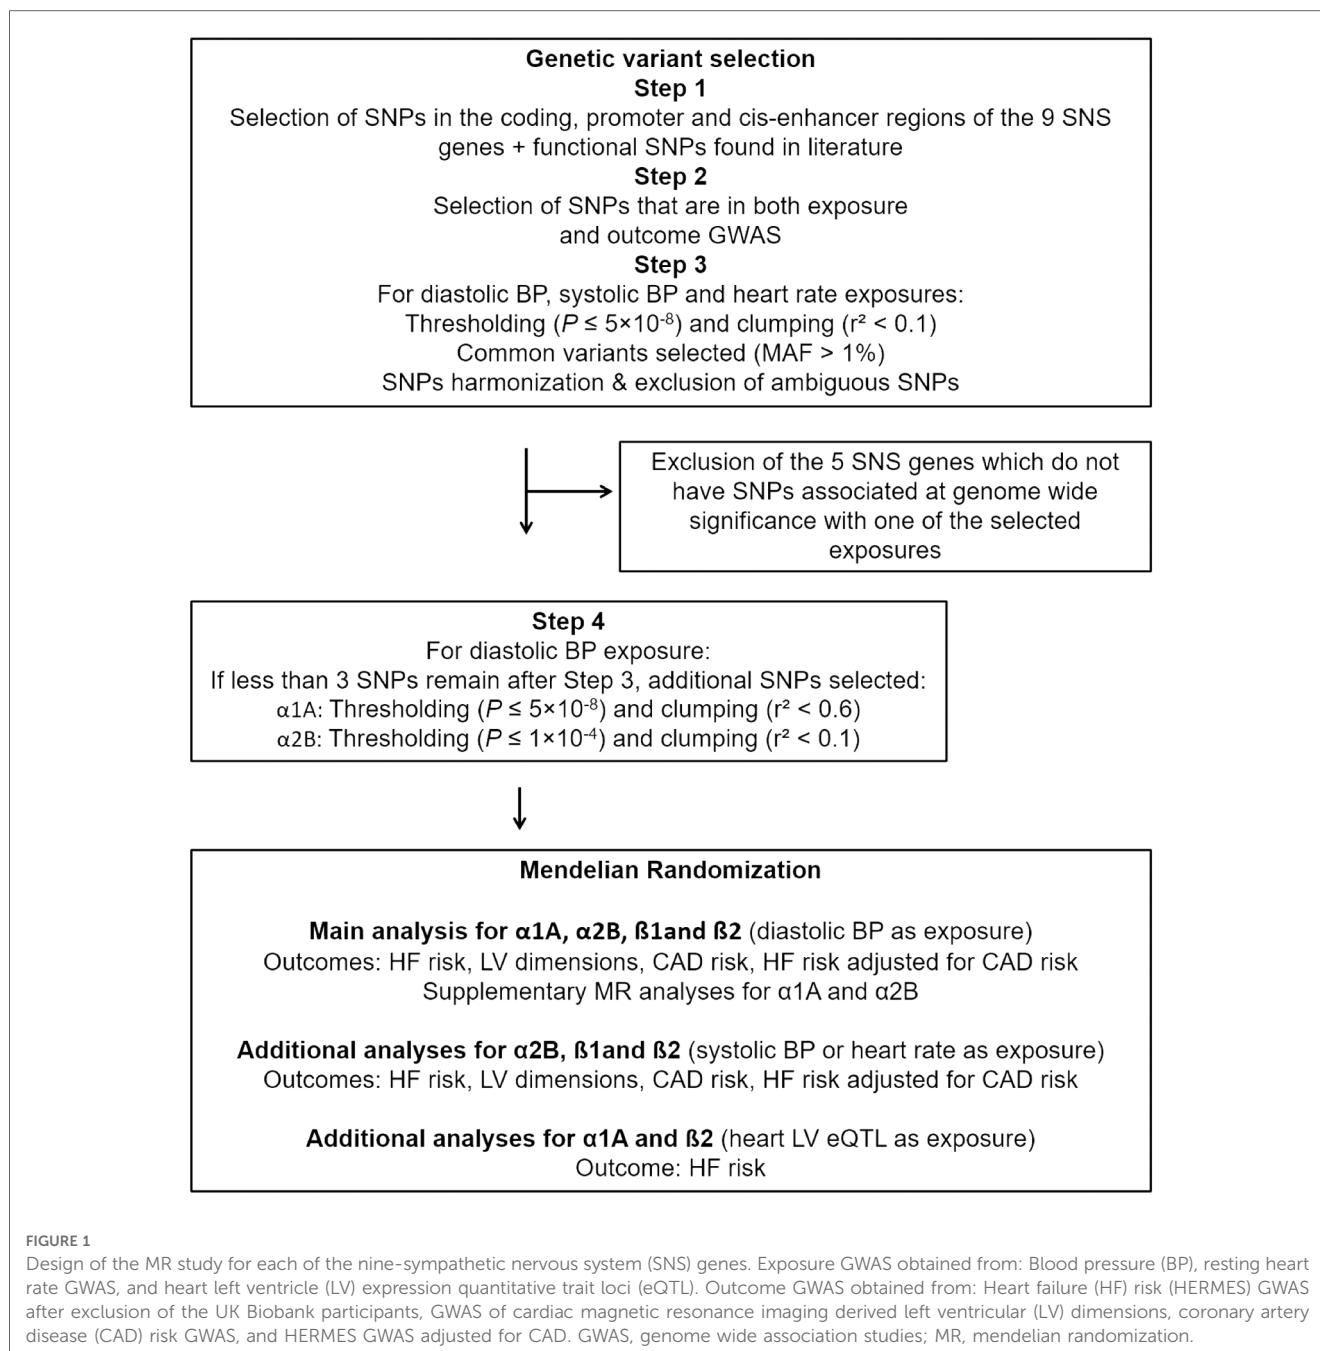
Genetic variant selection
Step 1
Selection of SNPs in the coding, promoter and cis-enhancer regions of the 9 SNS genes + functional SNPs found in literature
Step 2
Selection of SNPs that are in both exposure and outcome GWAS
Step 3
For diastolic BP, systolic BP and heart rate exposures:
Thresholding ($P \leq 5\times10^{-8}$) and clumping ($r^2 < 0.1$)
Common variants selected (MAF > 1%)
SNPs harmonization & exclusion of ambiguous SNPs

Exclusion of the 5 SNS genes which do not have SNPs associated at genome wide significance with one of the selected exposures

Step 4
For diastolic BP exposure:
If less than 3 SNPs remain after Step 3, additional SNPs selected:
α1A: Thresholding ($P \leq 5\times10^{-8}$) and clumping ($r^2 < 0.6$)
α2B: Thresholding ($P \leq 1\times10^{-4}$) and clumping ($r^2 < 0.1$)

Mendelian Randomization

Main analysis for α1A, α2B, ß1and ß2 (diastolic BP as exposure)
Outcomes: HF risk, LV dimensions, CAD risk, HF risk adjusted for CAD risk
Supplementary MR analyses for α1A and α2B

Additional analyses for α2B, ß1and ß2 (systolic BP or heart rate as exposure)
Outcomes: HF risk, LV dimensions, CAD risk, HF risk adjusted for CAD risk

Additional analyses for α1A and ß2 (heart LV eQTL as exposure)
Outcome: HF risk

FIGURE 1
Design of the MR study for each of the nine-sympathetic nervous system (SNS) genes. Exposure GWAS obtained from: Blood pressure (BP), resting heart rate GWAS, and heart left ventricle (LV) expression quantitative trait loci (eQTL). Outcome GWAS obtained from: Heart failure (HF) risk (HERMES) GWAS after exclusion of the UK Biobank participants, GWAS of cardiac magnetic resonance imaging derived left ventricular (LV) dimensions, coronary artery disease (CAD) risk GWAS, and HERMES GWAS adjusted for CAD. GWAS, genome wide association studies; MR, mendelian randomization.